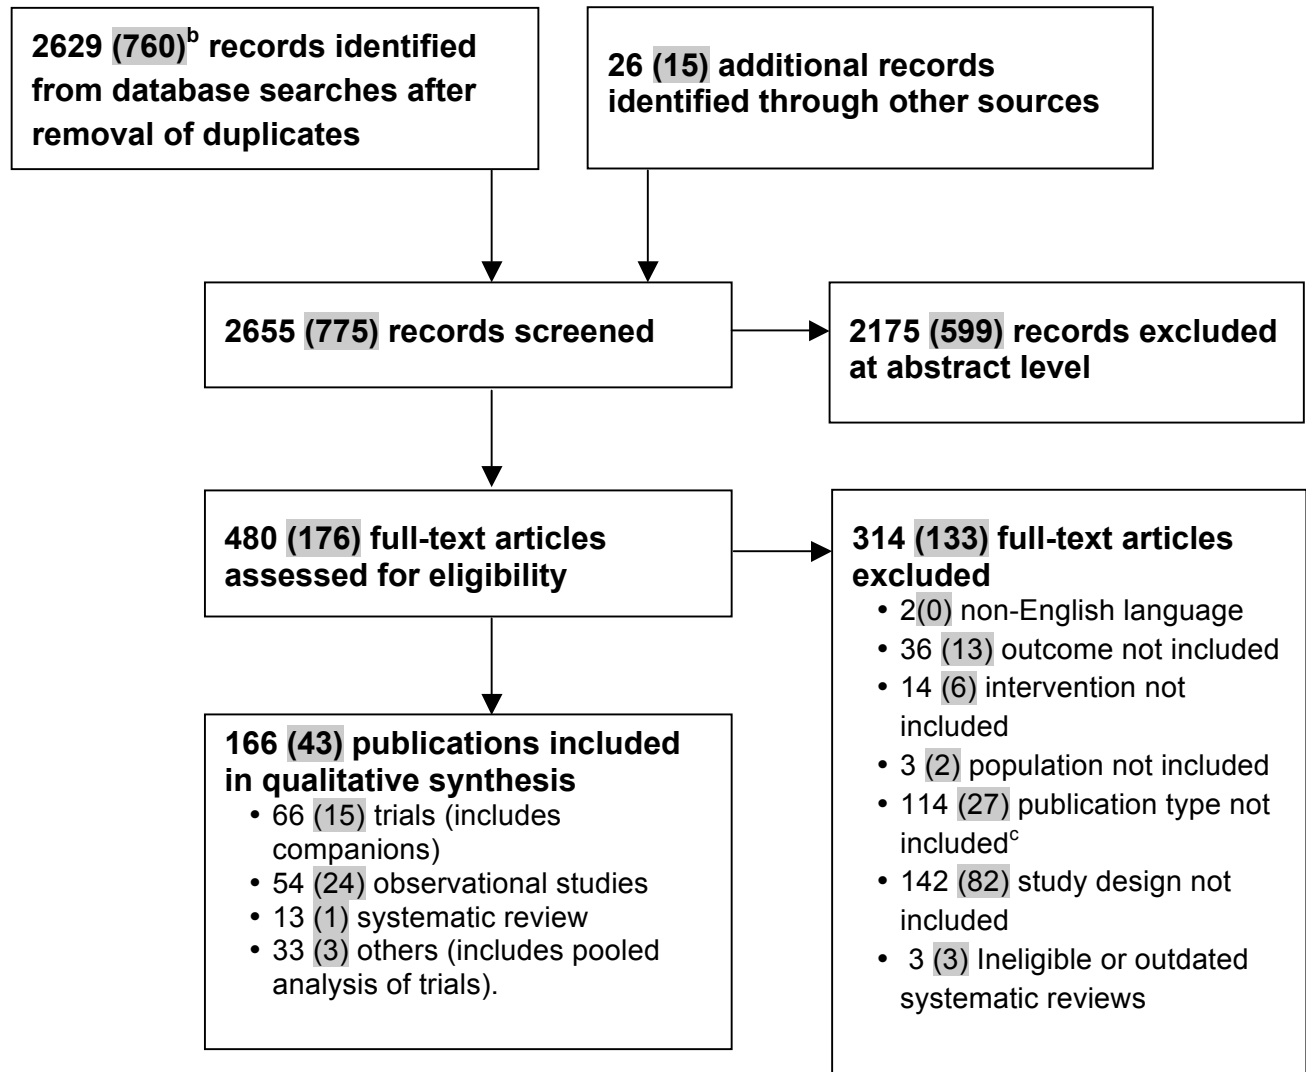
2629 (760)$^{b}$ records identified from database searches after removal of duplicates

26 (15) additional records identified through other sources

2655 (775) records screened

2175 (599) records excluded at abstract level

480 (176) full-text articles assessed for eligibility

314 (133) full-text articles excluded
• 2(0) non-English language
• 36 (13) outcome not included
• 14 (6) intervention not included
• 3 (2) population not included
• 114 (27) publication type not included$^{c}$
• 142 (82) study design not included
• 3 (3) Ineligible or outdated systematic reviews

166 (43) publications included in qualitative synthesis
• 66 (15) trials (includes companions)
• 54 (24) observational studies
• 13 (1) systematic review
• 33 (3) others (includes pooled analysis of trials).